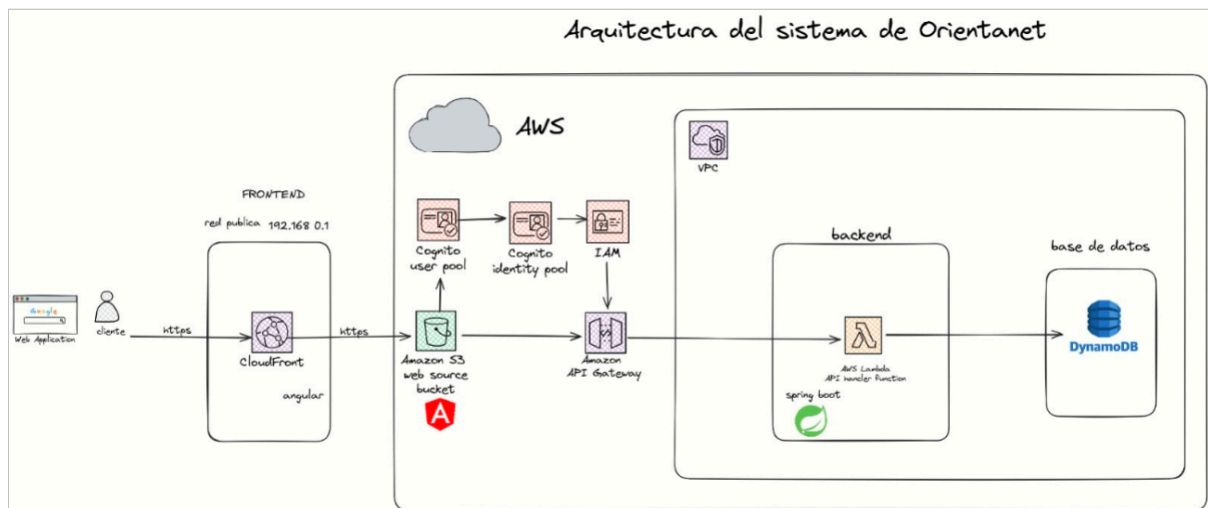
Arquitectura del sistema de Orientanet

AWS

VPC

FRONTEND

red publica 192.168 0.1

Google

Web Application

cliente

https

CloudFront

angular

https

Cognito user pool

Cognito identity pool

IAM

Amazon S3 web source bucket

Amazon API Gateway

backend

AWS Lambda API handler function

spring boot

base de datos

DynamoDB